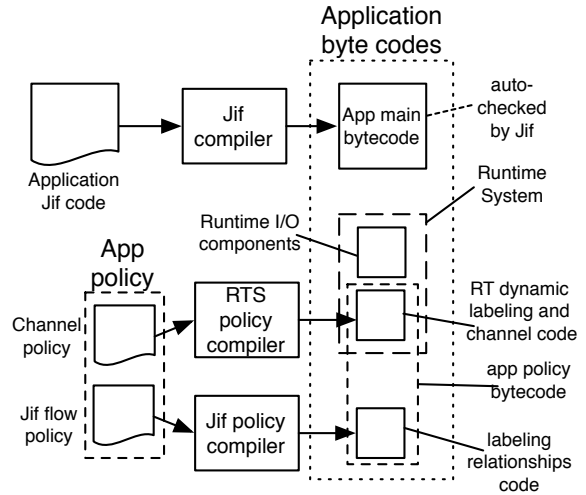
Application byte codes

Application Jif code

Jif compiler

App main bytecode

auto-checked by Jif

Runtime System

Runtime I/O components

App policy

Channel policy

RTS policy compiler

RT dynamic labeling and channel code

app policy bytecode

Jif flow policy

Jif policy compiler

labeling relationships code